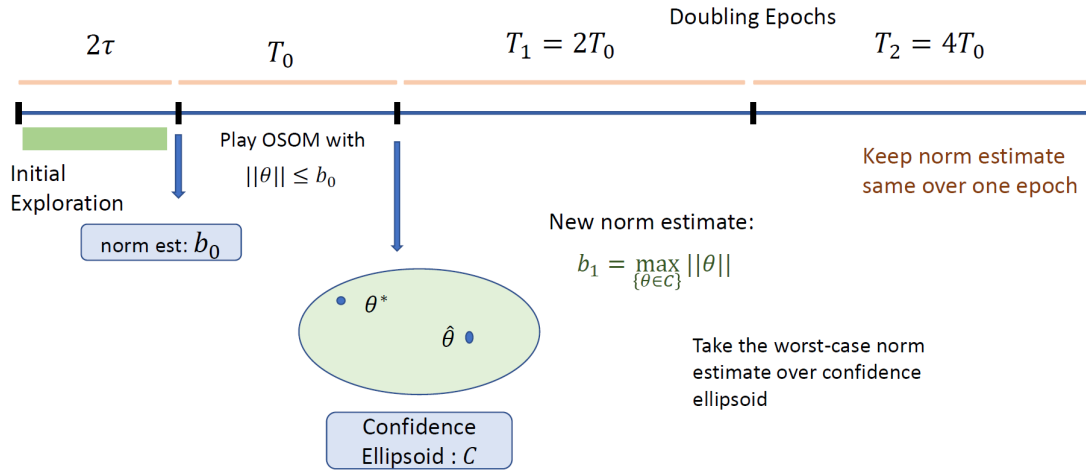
Doubling Epochs

$2\tau$

$T_0$

$T_1 = 2T_0$

$T_2 = 4T_0$

Initial Exploration

norm est: $b_0$

Play OSOM with $||\theta|| \leq b_0$

Keep norm estimate same over one epoch

New norm estimate:

$b_1 = \max_{\{\theta \in C\}} ||\theta||$

$\theta^*$

$\hat{\theta}$

Take the worst-case norm estimate over confidence ellipsoid

Confidence Ellipsoid : $C$